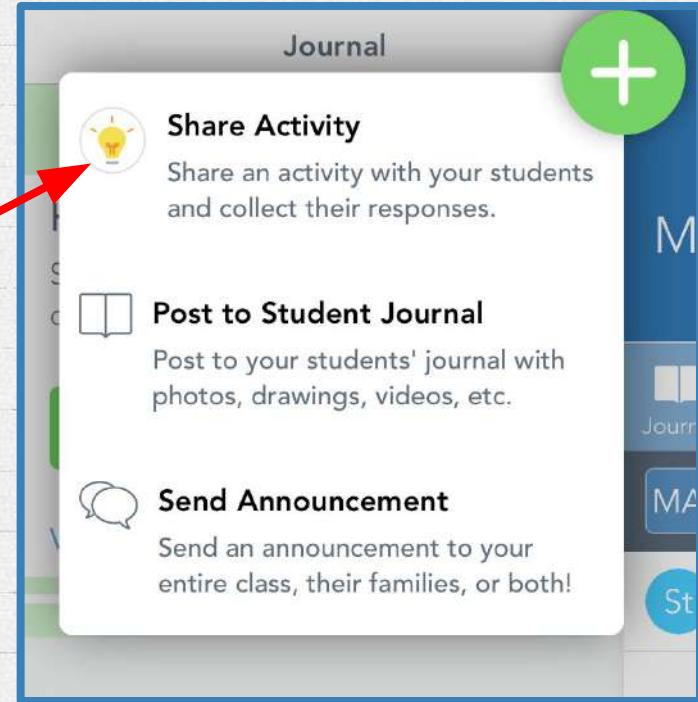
Journal

Share Activity
Share an activity with your students and collect their responses.

Post to Student Journal
Post to your students' journal with photos, drawings, videos, etc.

Send Announcement
Send an announcement to your entire class, their families, or both!

M
Journ
MA
St